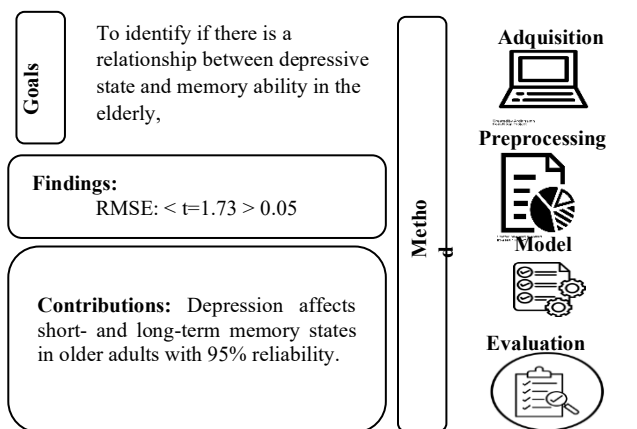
Goals

To identify if there is a relationship between depressive state and memory ability in the elderly,

Findings:
RMSE: < t=1.73 > 0.05

Contributions: Depression affects short- and long-term memory states in older adults with 95% reliability.

Metho
d

Adquisition

Preprocessing

Model

Evaluation